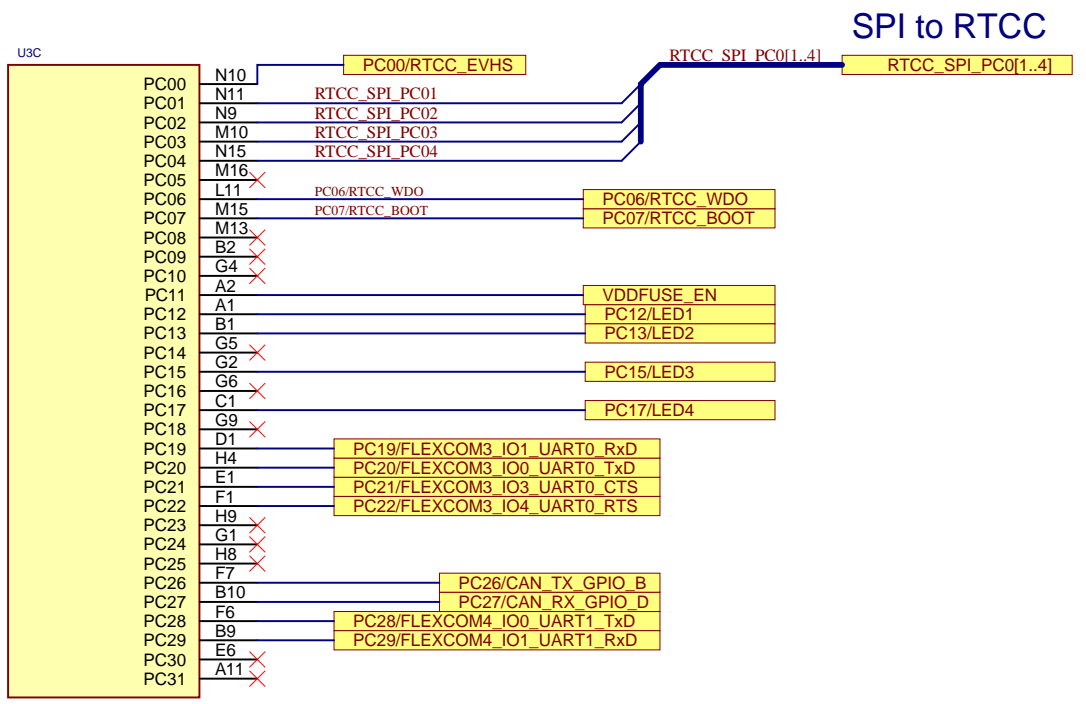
SPI to RTCC

U3C

RTCC_SPI_PC0[1..4]
RTCC_SPI_PC0[1..4]

| Pin | Ball | Net |
|---|---|---|
| PC00 | N10 | PC00/RTCC_EVHS |
| PC01 | N11 | RTCC_SPI_PC01 |
| PC02 | N9 | RTCC_SPI_PC02 |
| PC03 | M10 | RTCC_SPI_PC03 |
| PC04 | N15 | RTCC_SPI_PC04 |
| PC05 | M16 | |
| PC06 | L11 | PC06/RTCC_WDO |
| PC07 | M15 | PC07/RTCC_BOOT |
| PC08 | M13 | |
| PC09 | B2 | |
| PC10 | G4 | |
| PC11 | A2 | VDDFUSE_EN |
| PC12 | A1 | PC12/LED1 |
| PC13 | B1 | PC13/LED2 |
| PC14 | G5 | |
| PC15 | G2 | PC15/LED3 |
| PC16 | G6 | |
| PC17 | C1 | PC17/LED4 |
| PC18 | G9 | |
| PC19 | D1 | PC19/FLEXCOM3_IO1_UART0_RxD |
| PC20 | H4 | PC20/FLEXCOM3_IO0_UART0_TxD |
| PC21 | E1 | PC21/FLEXCOM3_IO3_UART0_CTS |
| PC22 | F1 | PC22/FLEXCOM3_IO4_UART0_RTS |
| PC23 | H9 | |
| PC24 | G1 | |
| PC25 | H8 | |
| PC26 | F7 | PC26/CAN_TX_GPIO_B |
| PC27 | B10 | PC27/CAN_RX_GPIO_D |
| PC28 | F6 | PC28/FLEXCOM4_IO0_UART1_TxD |
| PC29 | B9 | PC29/FLEXCOM4_IO1_UART1_RxD |
| PC30 | E6 | |
| PC31 | A11 | |

PC06/RTCC_WDO
PC07/RTCC_BOOT